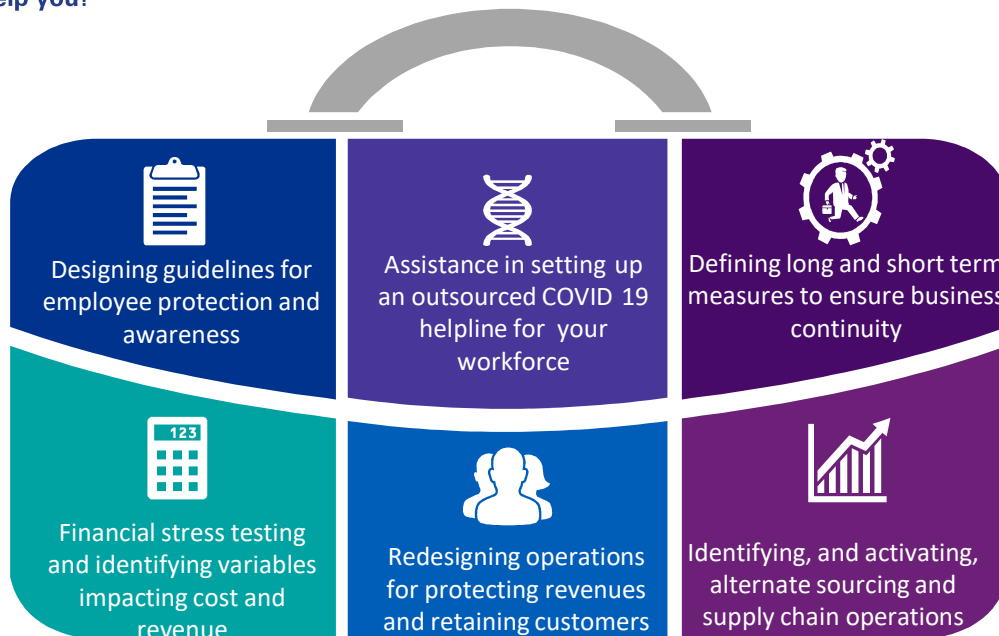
elp you?

Designing guidelines for employee protection and awareness

Assistance in setting up an outsourced COVID 19 helpline for your workforce

Defining long and short term measures to ensure business continuity

123

Financial stress testing and identifying variables impacting cost and revenue

Redesigning operations for protecting revenues and retaining customers

Identifying, and activating, alternate sourcing and supply chain operations